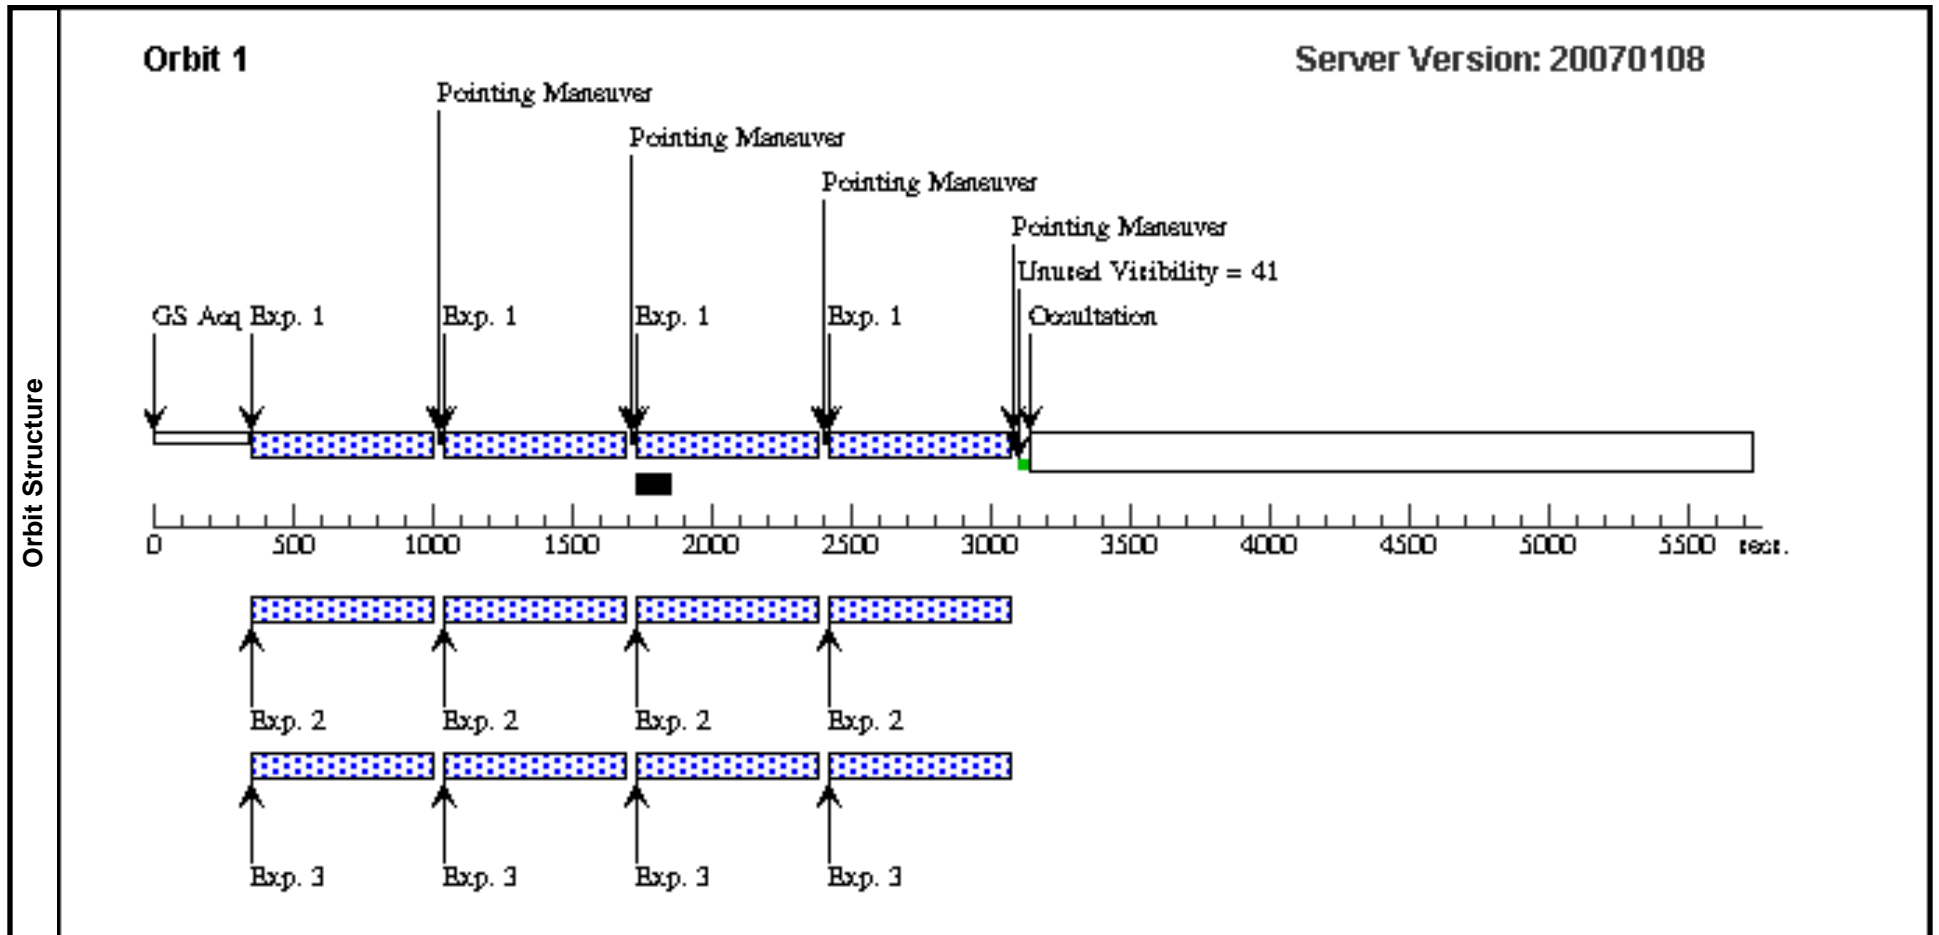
Orbit Structure

Orbit 1

Server Version: 20070108

Pointing Maneuver

Pointing Maneuver

Pointing Maneuver

Pointing Maneuver

Unused Visibility = 41

GS Acq Exp. 1

Exp. 1

Exp. 1

Exp. 1

Occultation

0 500 1000 1500 2000 2500 3000 3500 4000 4500 5000 5500 secs.

Exp. 2 Exp. 2 Exp. 2 Exp. 2

Exp. 3 Exp. 3 Exp. 3 Exp. 3